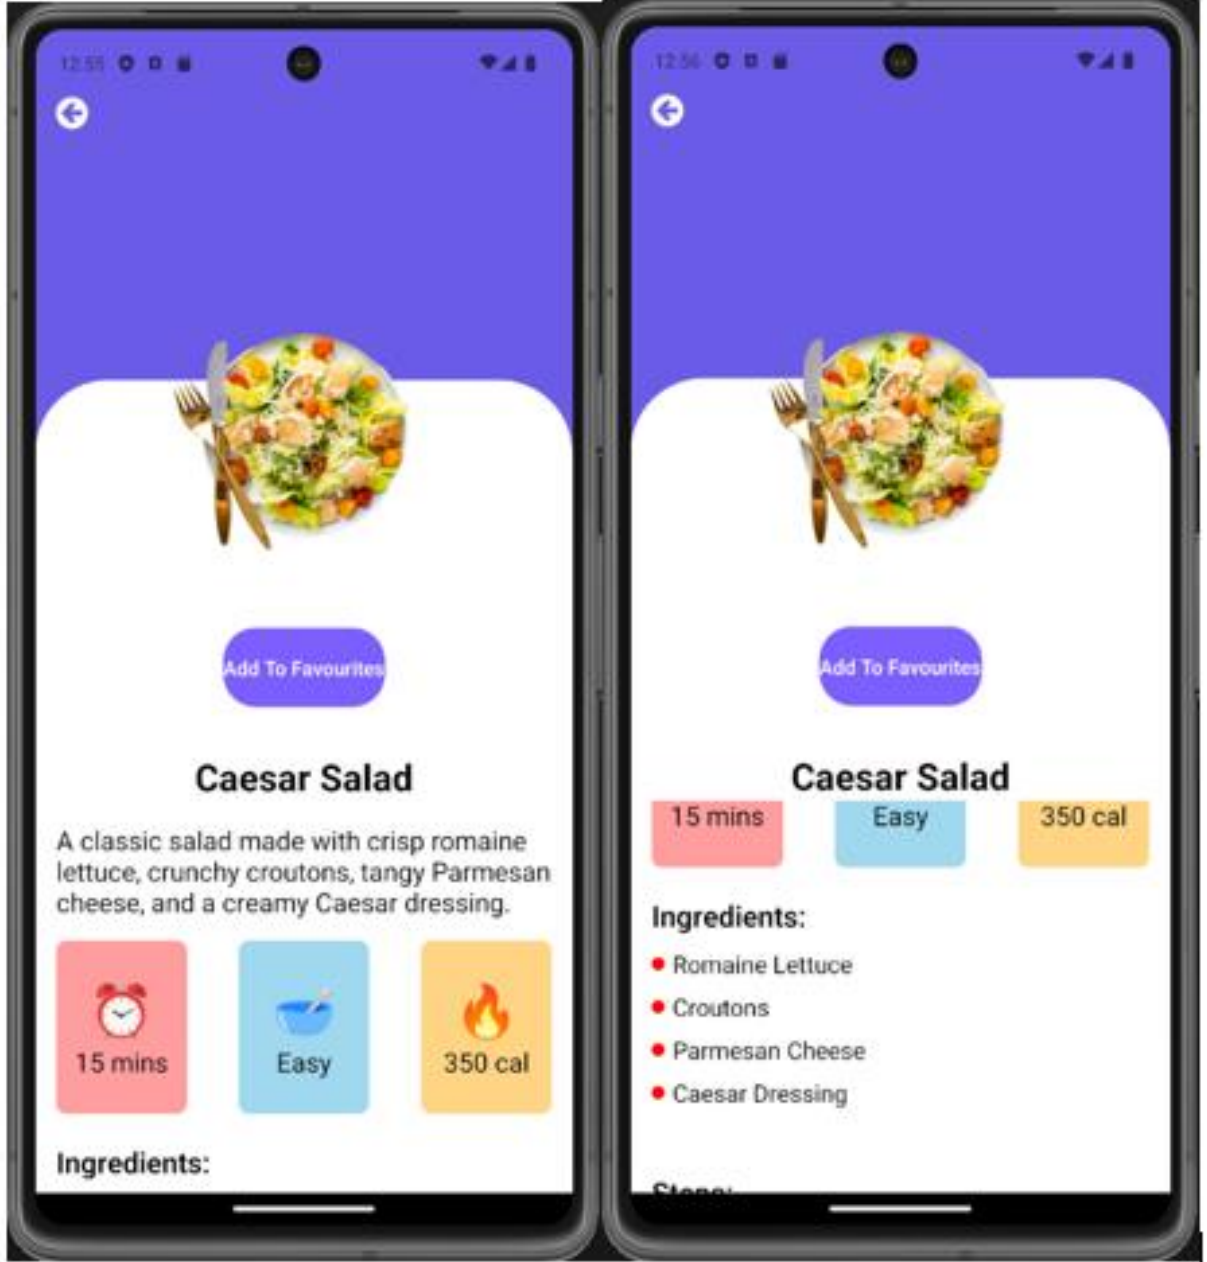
12:55

Add To Favourites

Caesar Salad

A classic salad made with crisp romaine lettuce, crunchy croutons, tangy Parmesan cheese, and a creamy Caesar dressing.

15 mins

Easy

350 cal

Ingredients:

12:56

Add To Favourites

Caesar Salad

15 mins

Easy

350 cal

Ingredients:

• Romaine Lettuce
• Croutons
• Parmesan Cheese
• Caesar Dressing

Steps: